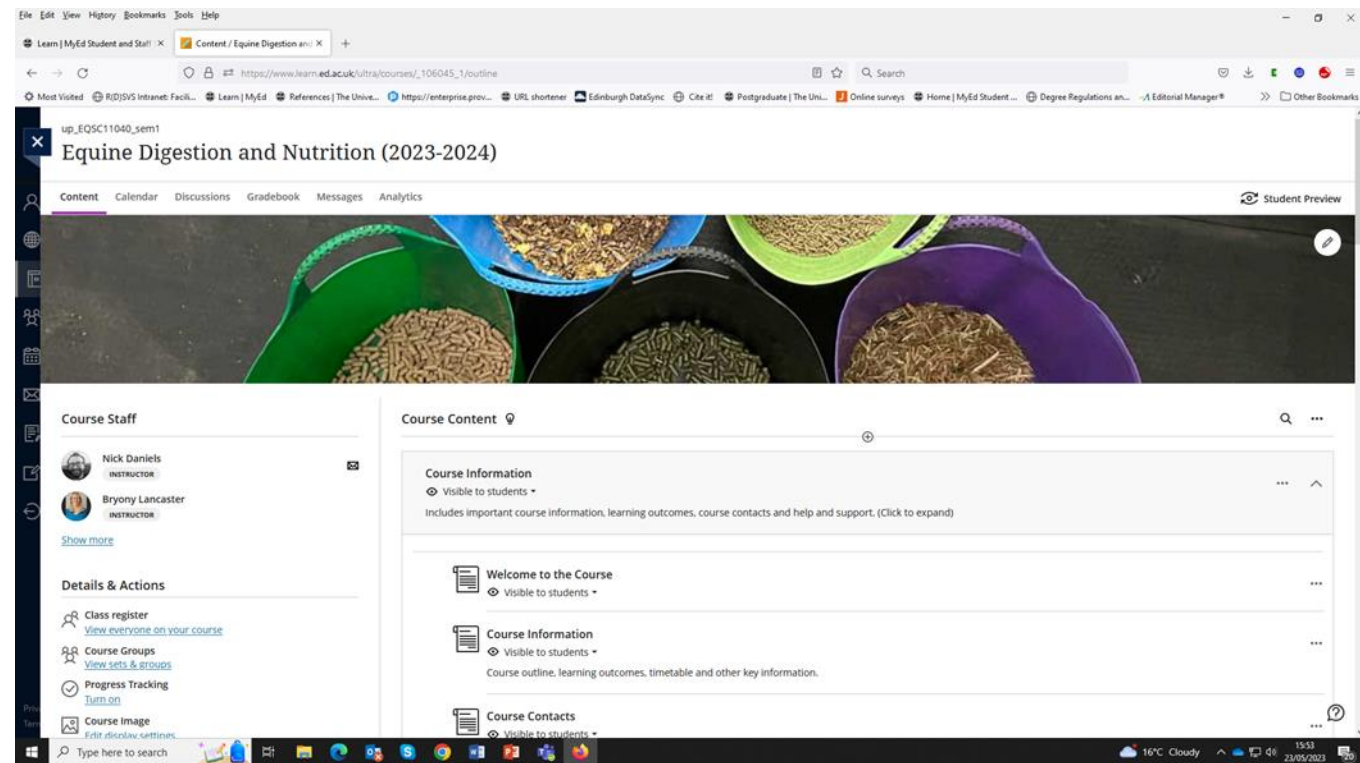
File Edit View History Bookmarks Tools Help

Learn | MyEd Student and Staff ×  Content / Equine Digestion and ×  +

https://www.learn.ed.ac.uk/ultra/courses/_106045_1/outline

Search

Most Visited  R(D)SVS Intranet: Facili...  Learn | MyEd  References | The Unive...  https://enterprise.prov...  URL shortener  Edinburgh DataSync  Cite it!  Postgraduate | The Uni...  Online surveys  Home | MyEd Student ...  Degree Regulations an...  Editorial Manager®  Other Bookmarks

up_EQSC11040_sem1
Equine Digestion and Nutrition (2023-2024)

Content  Calendar  Discussions  Gradebook  Messages  Analytics

Student Preview

Course Staff

Nick Daniels
INSTRUCTOR

Bryony Lancaster
INSTRUCTOR

Show more

Details & Actions

Class register
View everyone on your course

Course Groups
View sets & groups

Progress Tracking
Turn on

Course Image
Edit display settings

Course Content

Course Information
Visible to students
Includes important course information, learning outcomes, course contacts and help and support. (Click to expand)

Welcome to the Course
Visible to students

Course Information
Visible to students
Course outline, learning outcomes, timetable and other key information.

Course Contacts
Visible to students

Type here to search

16°C Cloudy  15:53 23/05/2023